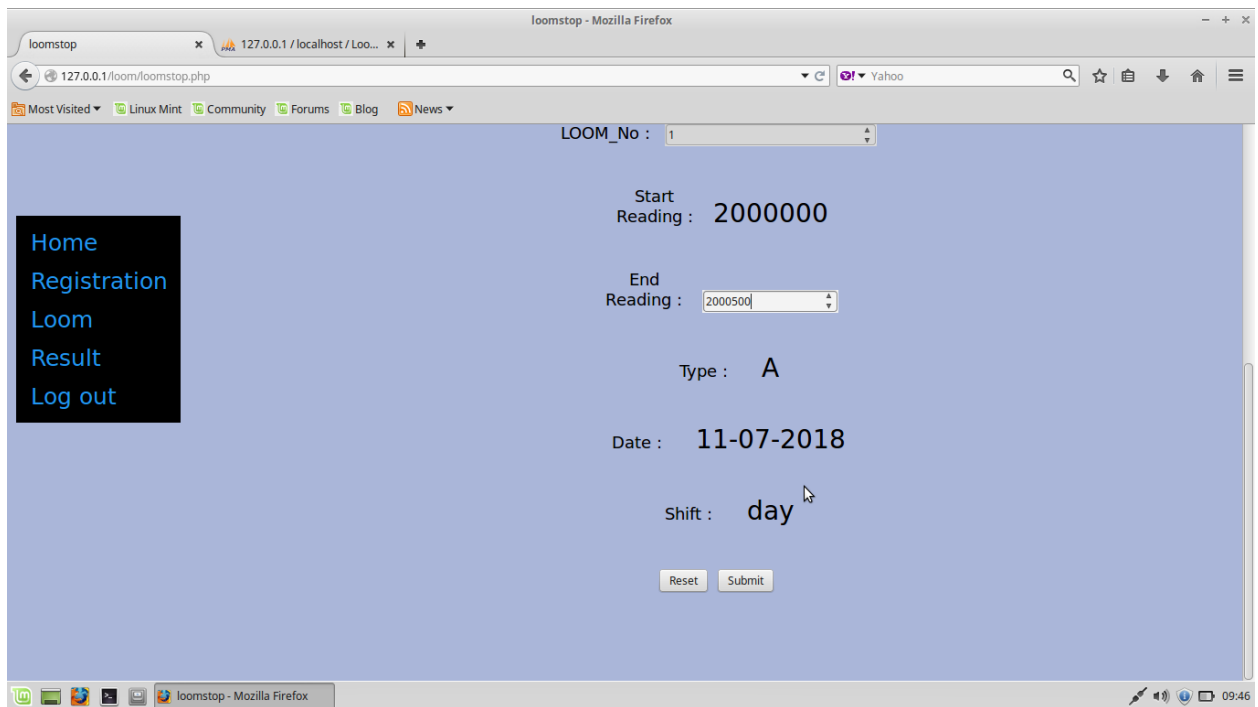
loomstop - Mozilla Firefox

loomstop ×
127.0.0.1 / localhost / Loo... ×

127.0.0.1/loom/loomstop.php

Yahoo

Most Visited ▾ Linux Mint Community Forums Blog News ▾

LOOM_No : 1

Home
Registration
Loom
Result
Log out

Start Reading : 2000000

End Reading : 2000500

Type : A

Date : 11-07-2018

Shift : day

Reset Submit

loomstop - Mozilla Firefox

09:46